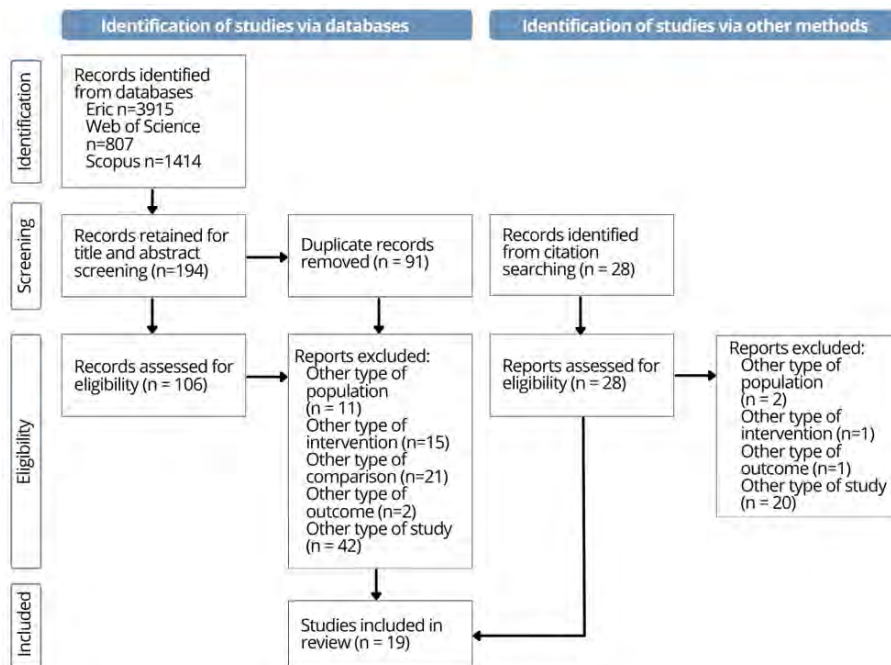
Identification of studies via databases

Identification of studies via other methods

Identification

Records identified from databases
Eric n=3915
Web of Science n=807
Scopus n=1414

Screening

Records retained for title and abstract screening (n=194)

Duplicate records removed (n = 91)

Records identified from citation searching (n = 28)

Eligibility

Records assessed for eligibility (n = 106)

Reports excluded:
Other type of population (n = 11)
Other type of intervention (n=15)
Other type of comparison (n=21)
Other type of outcome (n=2)
Other type of study (n = 42)

Reports assessed for eligibility (n = 28)

Reports excluded:
Other type of population (n = 2)
Other type of intervention (n=1)
Other type of outcome (n=1)
Other type of study (n = 20)

Included

Studies included in review (n = 19)